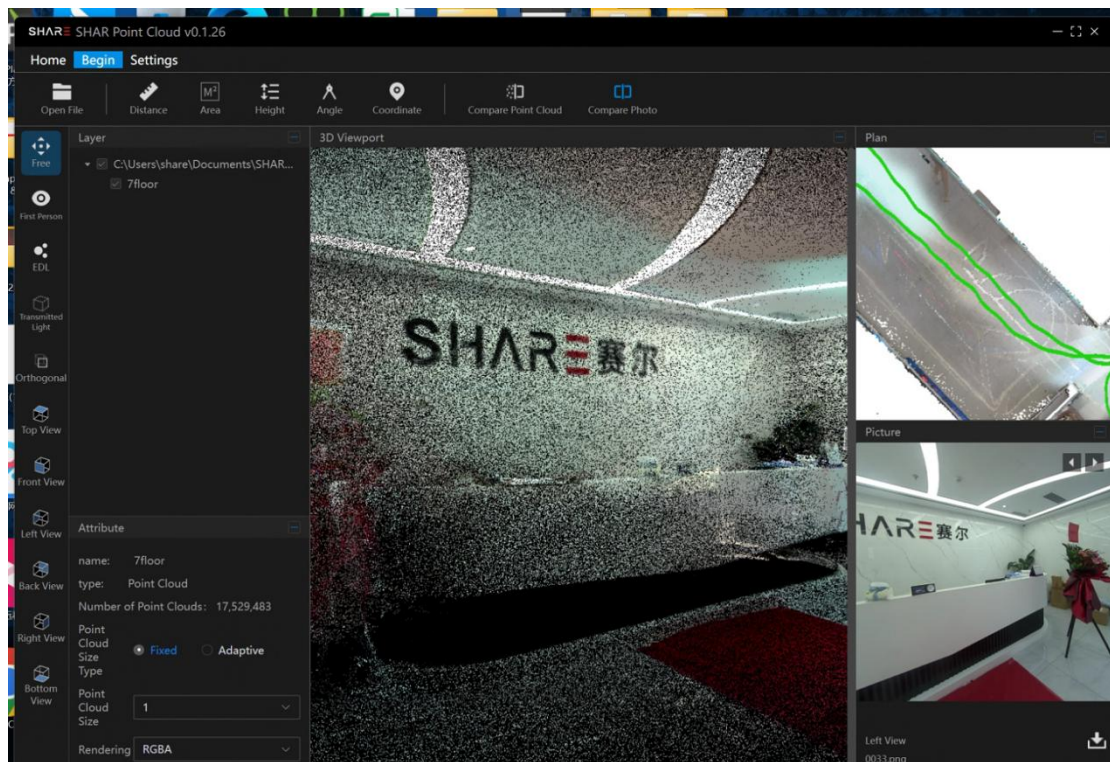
SHARΞ SHAR Point Cloud v0.1.26

Home Begin Settings

Open File
Distance
$M^2$ Area
Height
Angle
Coordinate
Compare Point Cloud
Compare Photo

Free
First Person
EDL
Transmitted Light
Orthogonal
Top View
Front View
Left View
Back View
Right View
Bottom View

Layer
C:\Users\share\Documents\SHAR...
7floor

Attribute
name: 7floor
type: Point Cloud
Number of Point Clouds: 17,529,483
Point Cloud Size Type
Fixed
Adaptive
Point Cloud Size
1
Rendering RGBA

3D Viewport

SHARΞ赛尔

Plan

Picture

ΗARΞ赛尔

Left View
0033.png